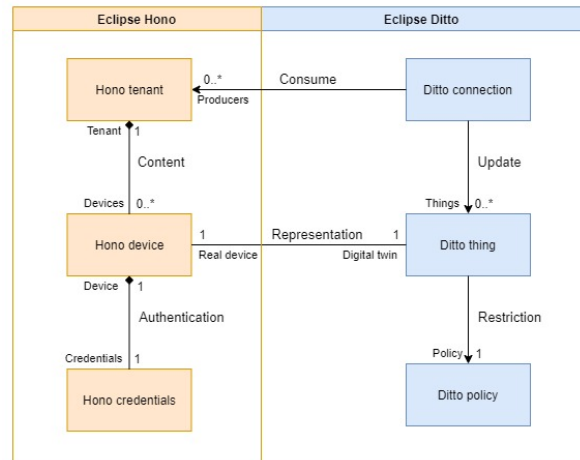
Eclipse Hono

Eclipse Ditto

Hono tenant

0..*
Producers

Consume

Ditto connection

Tenant 1

Content

Update

Devices 0..*

Things 0..*

Hono device

1
Real device

Representation

1
Digital twin

Ditto thing

Device 1

Authentication

Restriction

Credentials 1

Policy 1

Hono credentials

Ditto policy